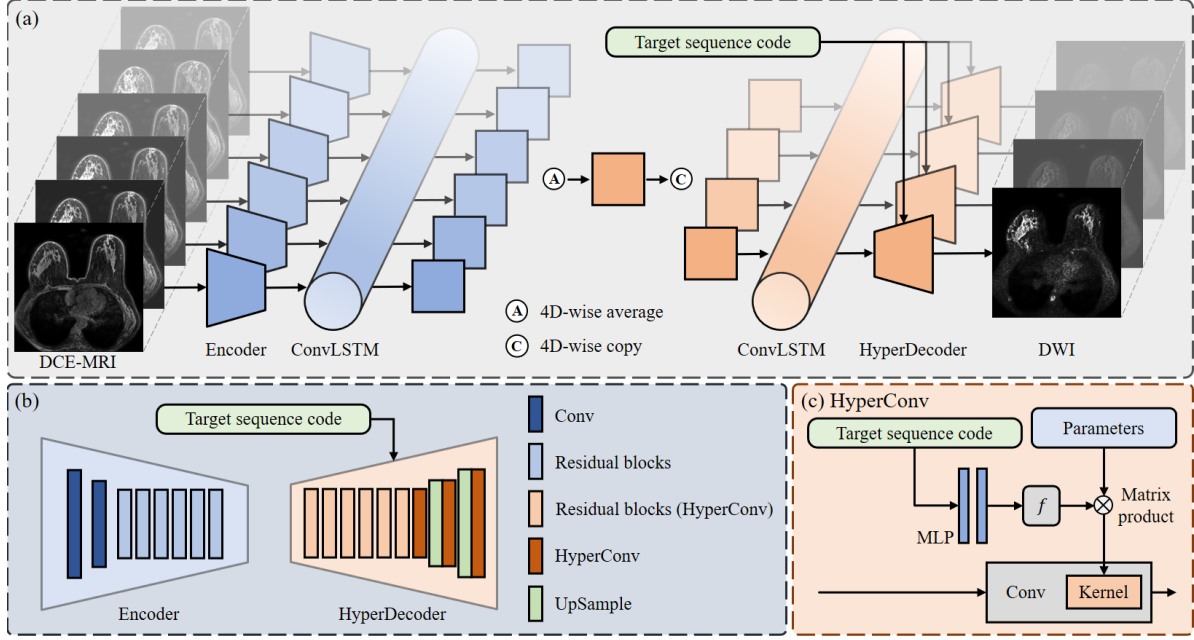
(a)

Target sequence code

A

C

A 4D-wise average

C 4D-wise copy

DCE-MRI

Encoder

ConvLSTM

ConvLSTM

HyperDecoder

DWI

(b)

Target sequence code

Encoder

HyperDecoder

Conv

Residual blocks

Residual blocks (HyperConv)

HyperConv

UpSample

(c) HyperConv

Target sequence code

Parameters

MLP

$f$

Matrix product

Conv

Kernel